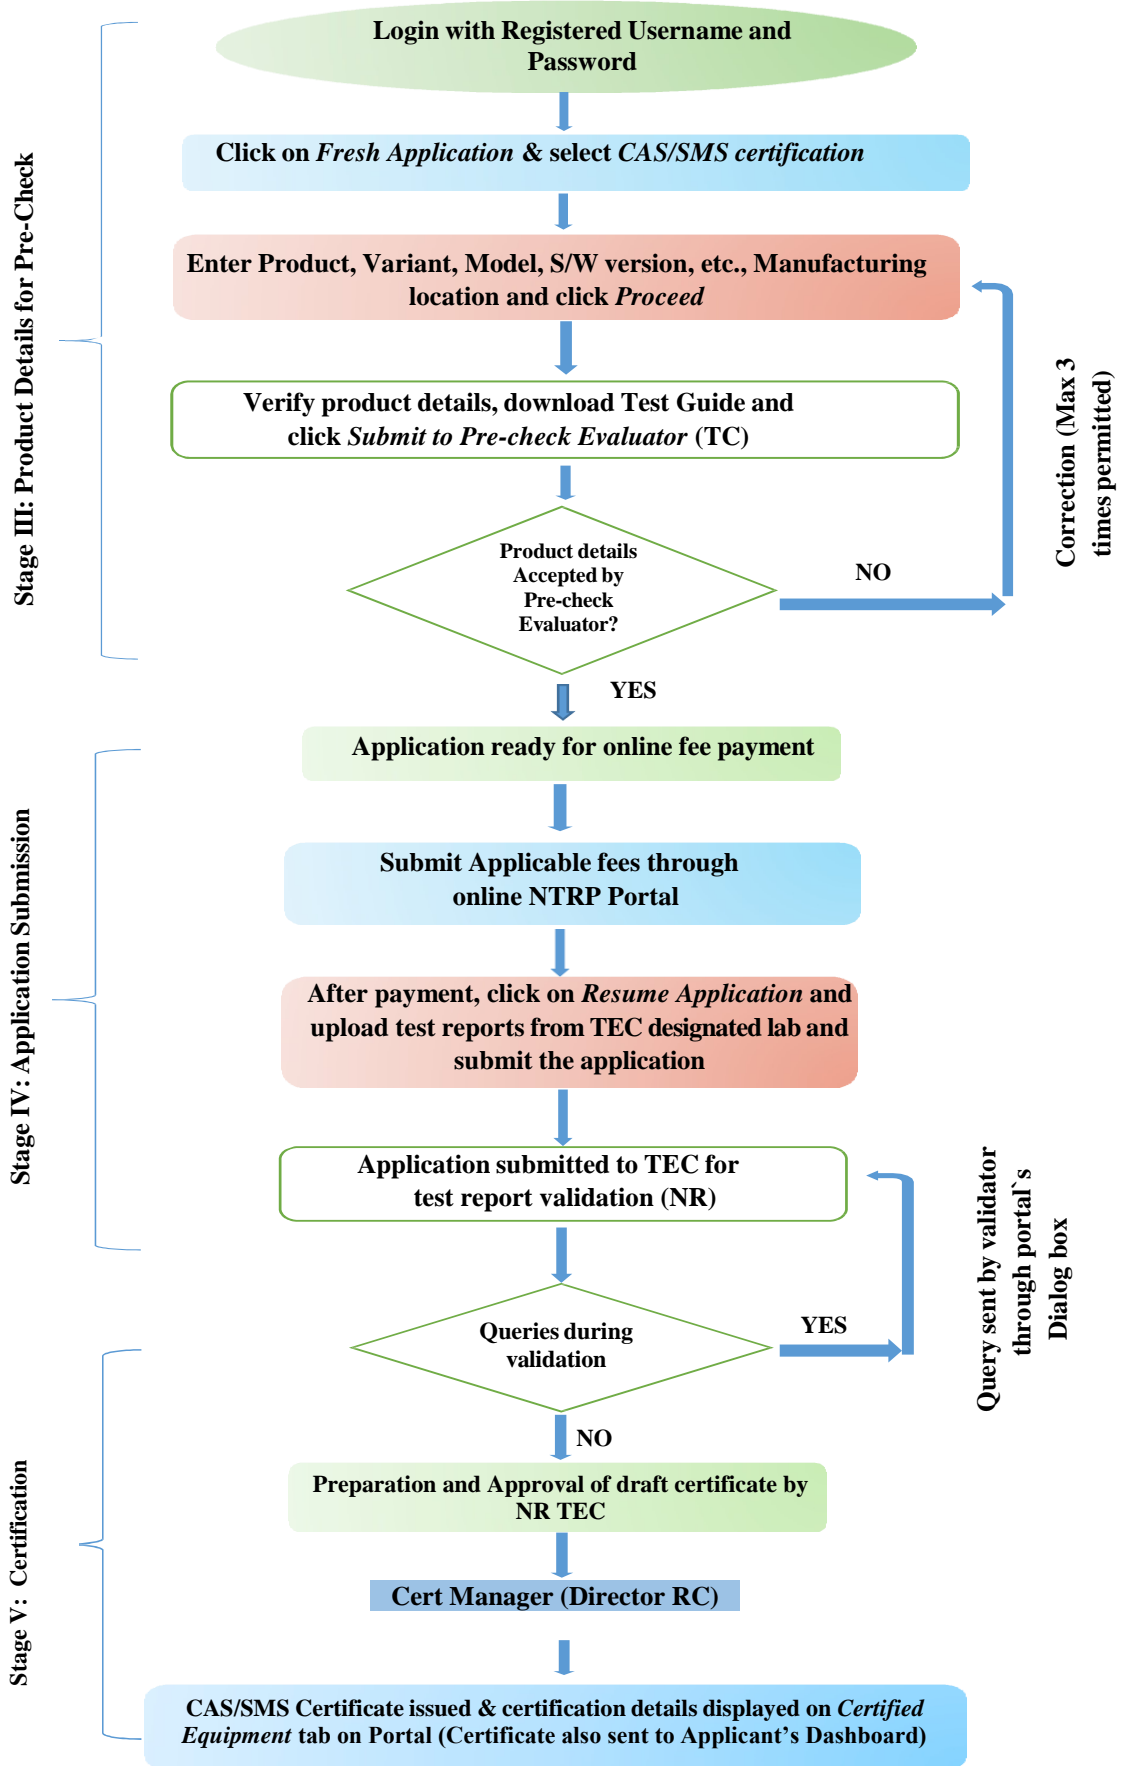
Stage III: Product Details for Pre-Check

Login with Registered Username and Password

Click on *Fresh Application* & select *CAS/SMS certification*

Enter Product, Variant, Model, S/W version, etc., Manufacturing location and click *Proceed*

Verify product details, download Test Guide and click *Submit to Pre-check Evaluator* (TC)

Product details Accepted by Pre-check Evaluator?

NO

Correction (Max 3 times permitted)

YES

Stage IV: Application Submission

Application ready for online fee payment

Submit Applicable fees through online NTRP Portal

After payment, click on *Resume Application* and upload test reports from TEC designated lab and submit the application

Application submitted to TEC for test report validation (NR)

Queries during validation

YES

Query sent by validator through portal`s Dialog box

NO

Stage V: Certification

Preparation and Approval of draft certificate by NR TEC

Cert Manager (Director RC)

CAS/SMS Certificate issued & certification details displayed on *Certified Equipment* tab on Portal (Certificate also sent to Applicant's Dashboard)